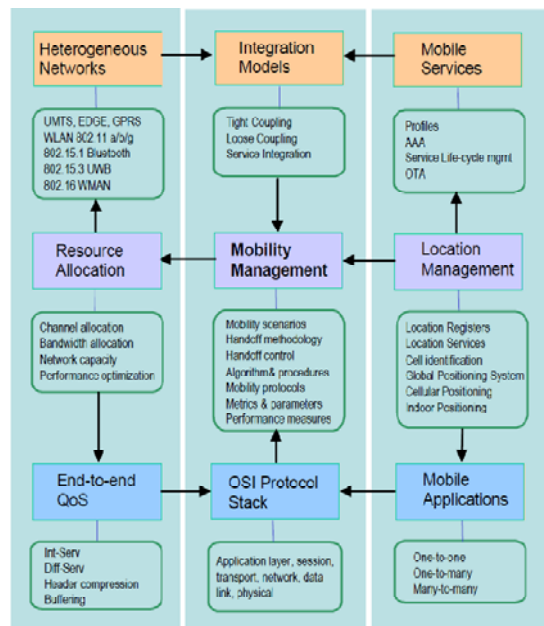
Heterogeneous Networks

UMTS, EDGE, GPRS
WLAN 802.11 a/b/g
802.15.1 Bluetooth
802.15.3 UWB
802.16 WMAN

Resource Allocation

Channel allocation
Bandwidth allocation
Network capacity
Performance optimization

End-to-end QoS

Int-Serv
Diff-Serv
Header compression
Buffering

Integration Models

Tight Coupling
Loose Coupling
Service Integration

Mobility Management

Mobility scenarios
Handoff methodology
Handoff control
Algorithm& procedures
Mobility protocols
Metrics & parameters
Performance measures

OSI Protocol Stack

Application layer, session, transport, network, data link, physical

Mobile Services

Profiles
AAA
Service Life-cycle mgmt
OTA

Location Management

Location Registers
Location Services
Cell identification
Global Positioning System
Cellular Positioning
Indoor Positioning

Mobile Applications

One-to-one
One-to-many
Many-to-many